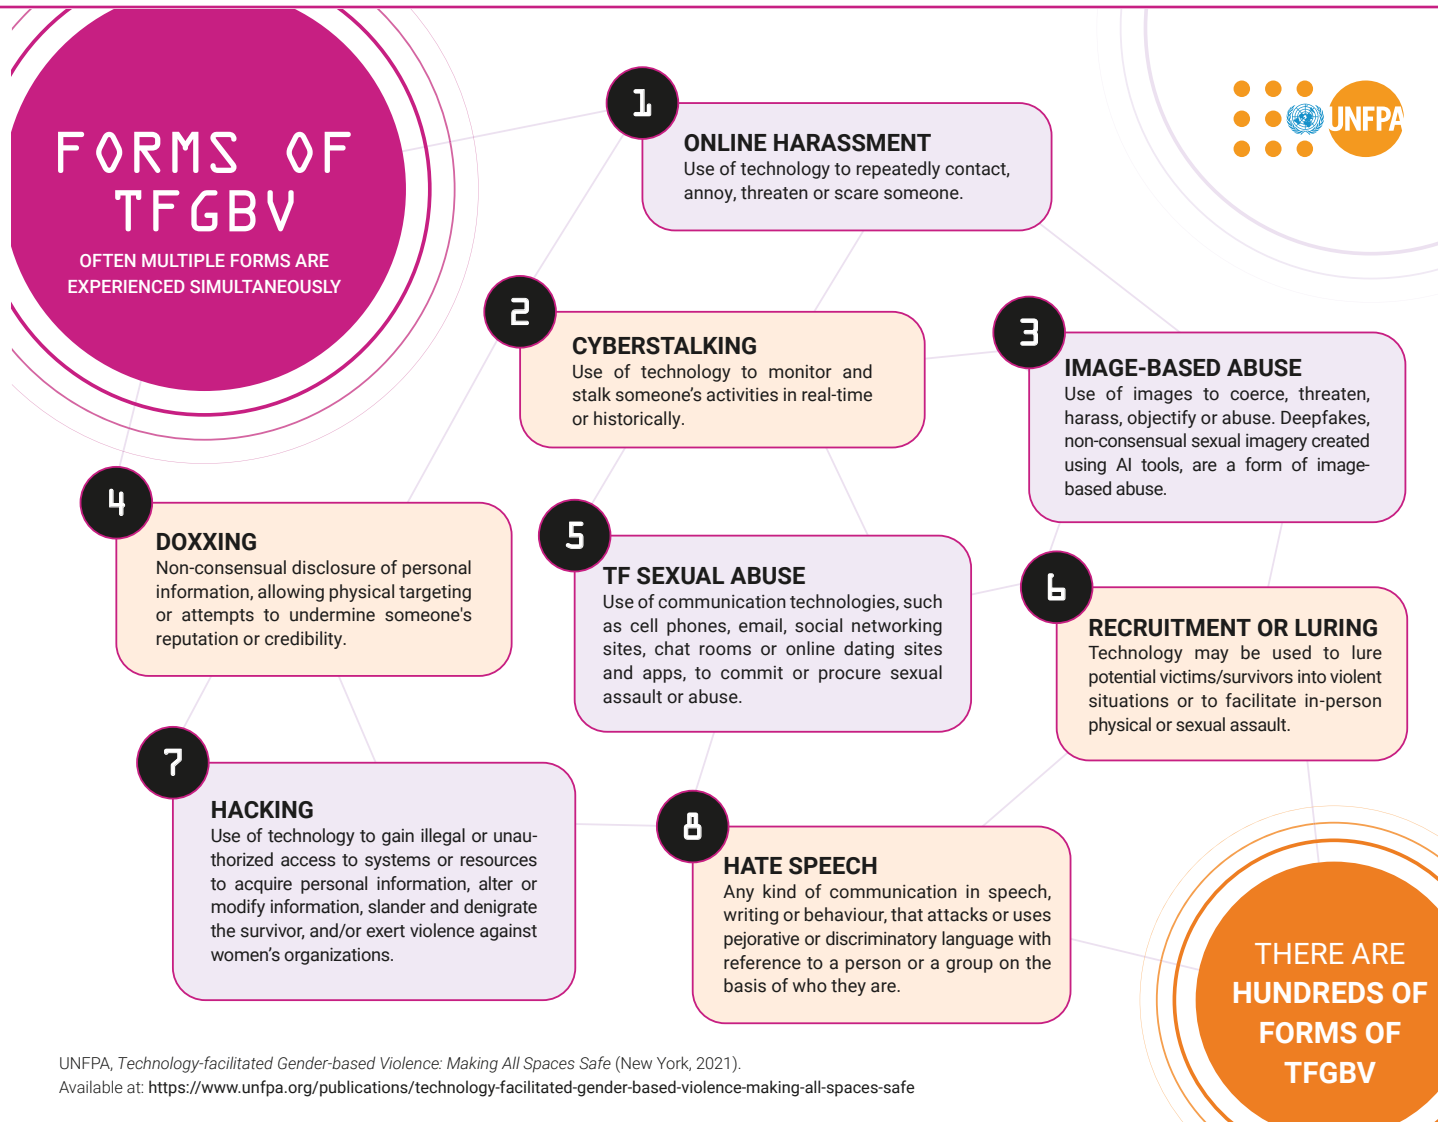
FORMS OF TFGBV

OFTEN MULTIPLE FORMS ARE EXPERIENCED SIMULTANEOUSLY

UNFPA

1

ONLINE HARASSMENT
Use of technology to repeatedly contact, annoy, threaten or scare someone.

2

CYBERSTALKING
Use of technology to monitor and stalk someone's activities in real-time or historically.

3

IMAGE-BASED ABUSE
Use of images to coerce, threaten, harass, objectify or abuse. Deepfakes, non-consensual sexual imagery created using AI tools, are a form of image-based abuse.

4

DOXXING
Non-consensual disclosure of personal information, allowing physical targeting or attempts to undermine someone's reputation or credibility.

5

TF SEXUAL ABUSE
Use of communication technologies, such as cell phones, email, social networking sites, chat rooms or online dating sites and apps, to commit or procure sexual assault or abuse.

6

RECRUITMENT OR LURING
Technology may be used to lure potential victims/survivors into violent situations or to facilitate in-person physical or sexual assault.

7

HACKING
Use of technology to gain illegal or unauthorized access to systems or resources to acquire personal information, alter or modify information, slander and denigrate the survivor, and/or exert violence against women's organizations.

8

HATE SPEECH
Any kind of communication in speech, writing or behaviour, that attacks or uses pejorative or discriminatory language with reference to a person or a group on the basis of who they are.

THERE ARE HUNDREDS OF FORMS OF TFGBV

UNFPA, Technology-facilitated Gender-based Violence: Making All Spaces Safe (New York, 2021).
Available at: https://www.unfpa.org/publications/technology-facilitated-gender-based-violence-making-all-spaces-safe